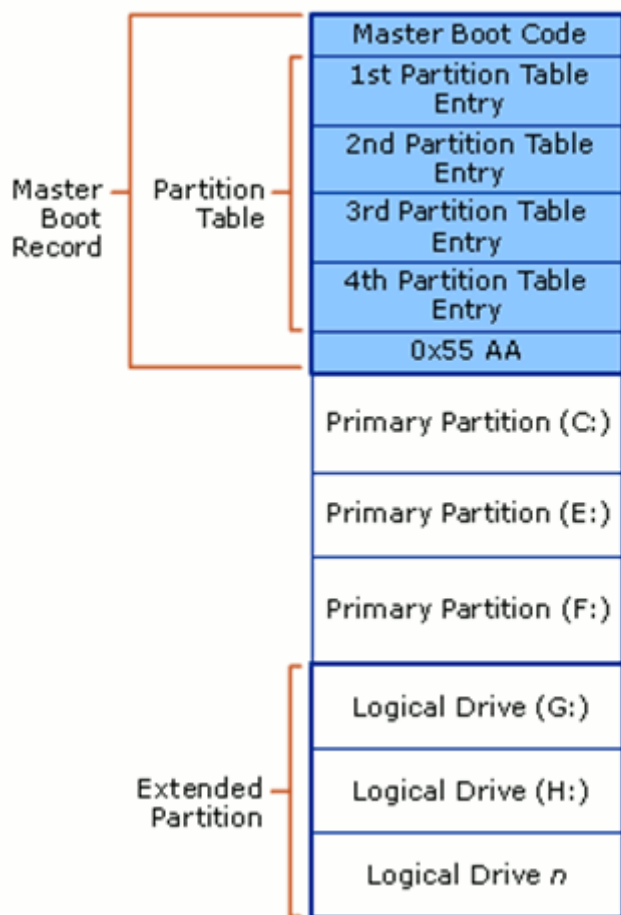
Master Boot Record

Partition Table

Master Boot Code

1st Partition Table Entry

2nd Partition Table Entry

3rd Partition Table Entry

4th Partition Table Entry

0x55 AA

Primary Partition (C:)

Primary Partition (E:)

Primary Partition (F:)

Extended Partition

Logical Drive (G:)

Logical Drive (H:)

Logical Drive $n$